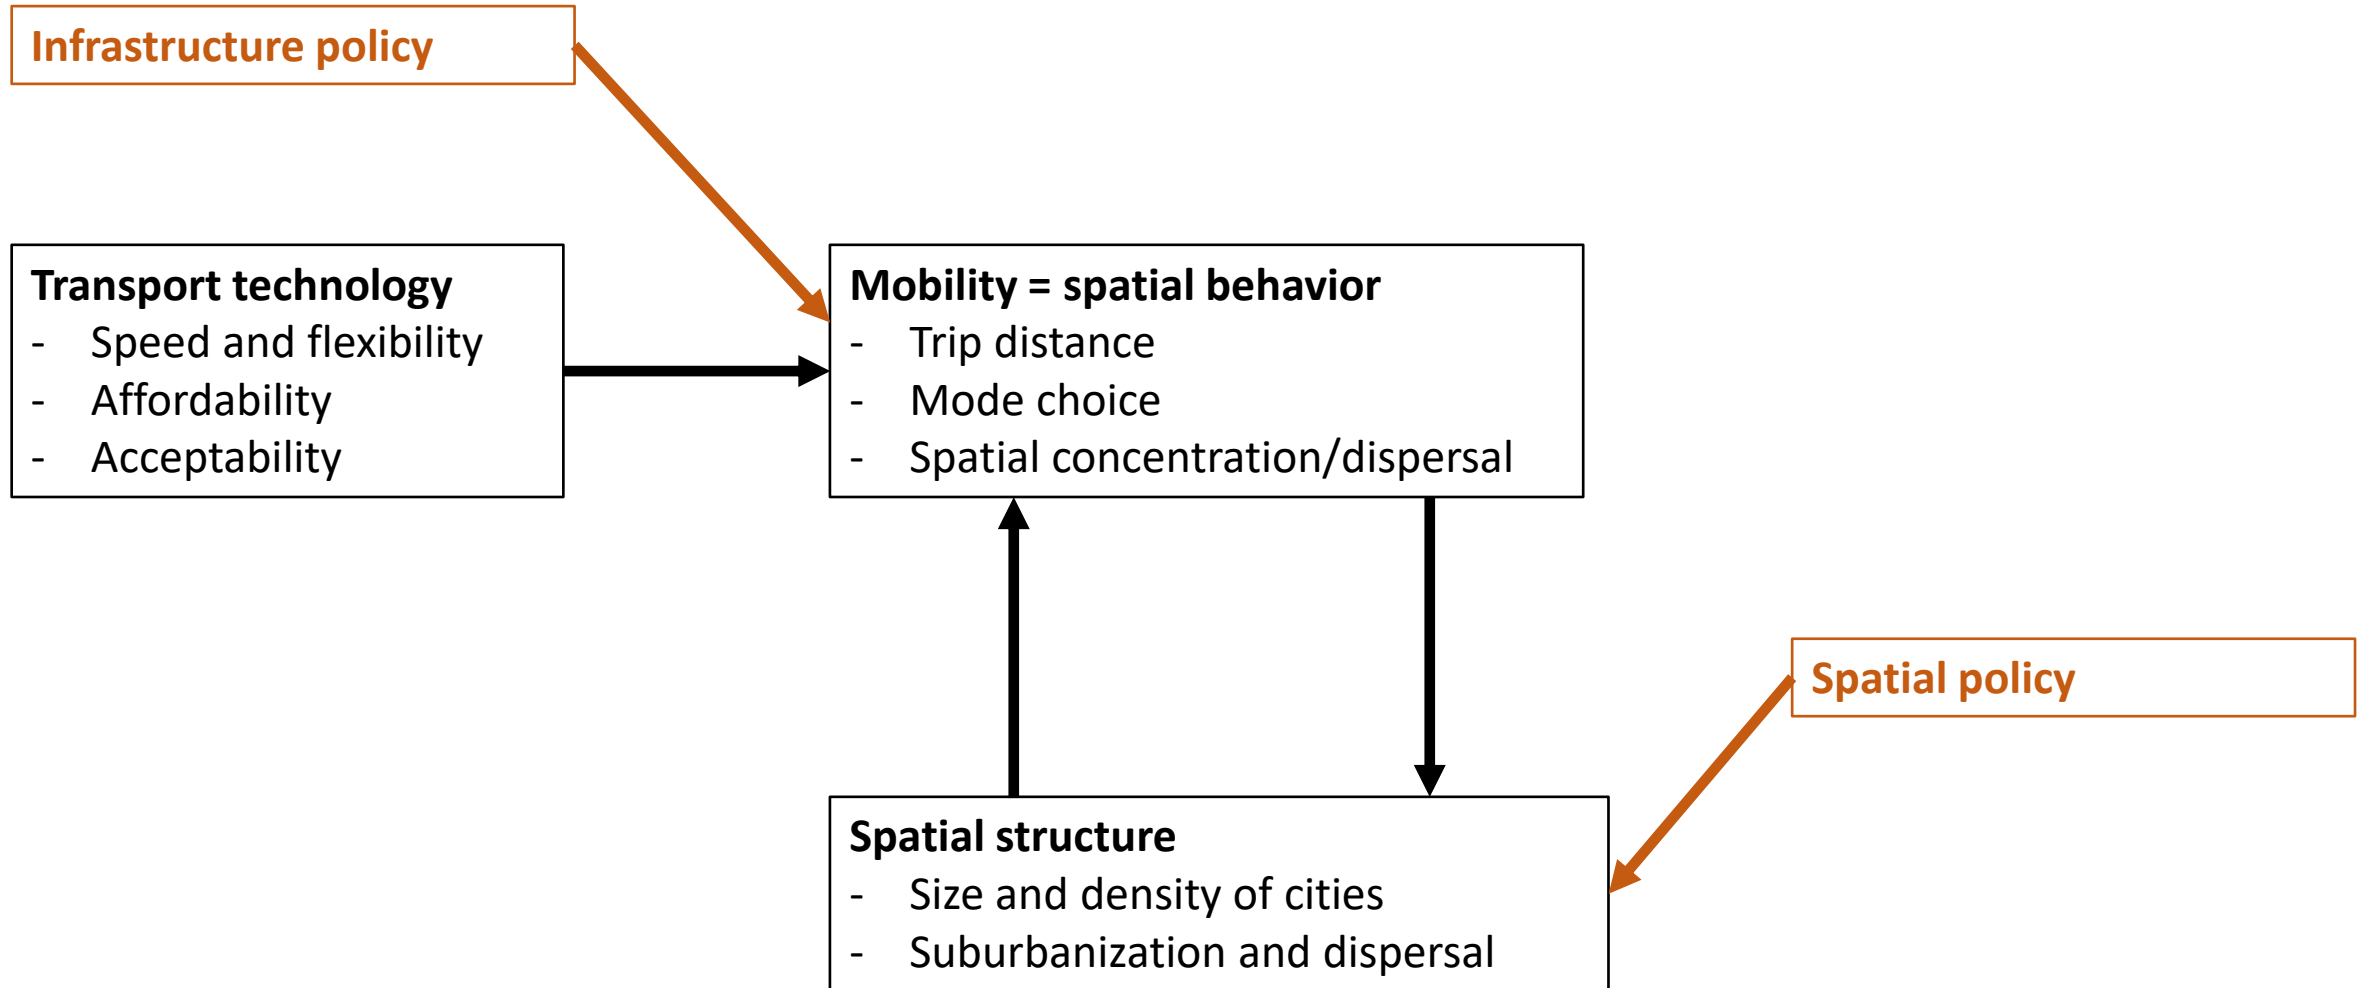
Infrastructure policy

Transport technology
- Speed and flexibility
- Affordability
- Acceptability

Mobility = spatial behavior
- Trip distance
- Mode choice
- Spatial concentration/dispersal

Spatial policy

Spatial structure
- Size and density of cities
- Suburbanization and dispersal